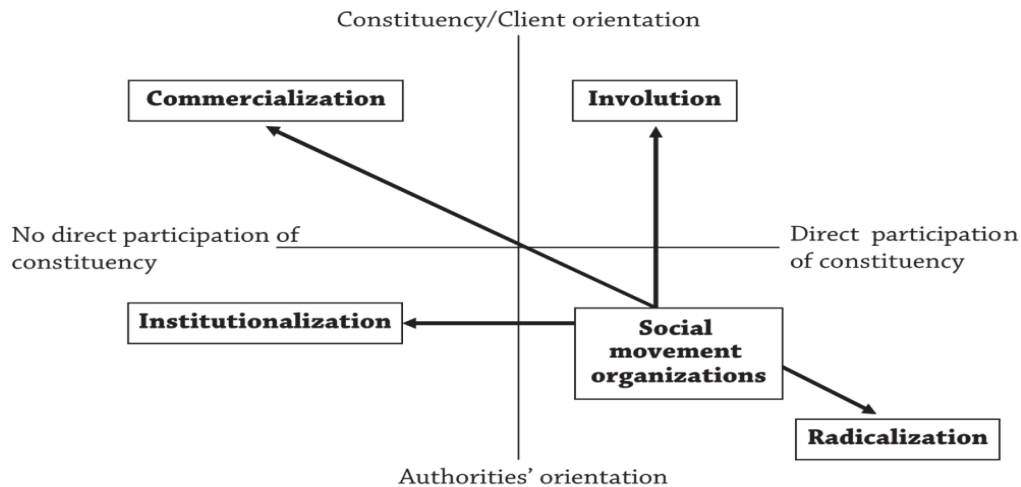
Constituency/Client orientation

Commercialization

Involution

No direct participation of constituency

Direct participation of constituency

Institutionalization

Social movement organizations

Radicalization

Authorities' orientation